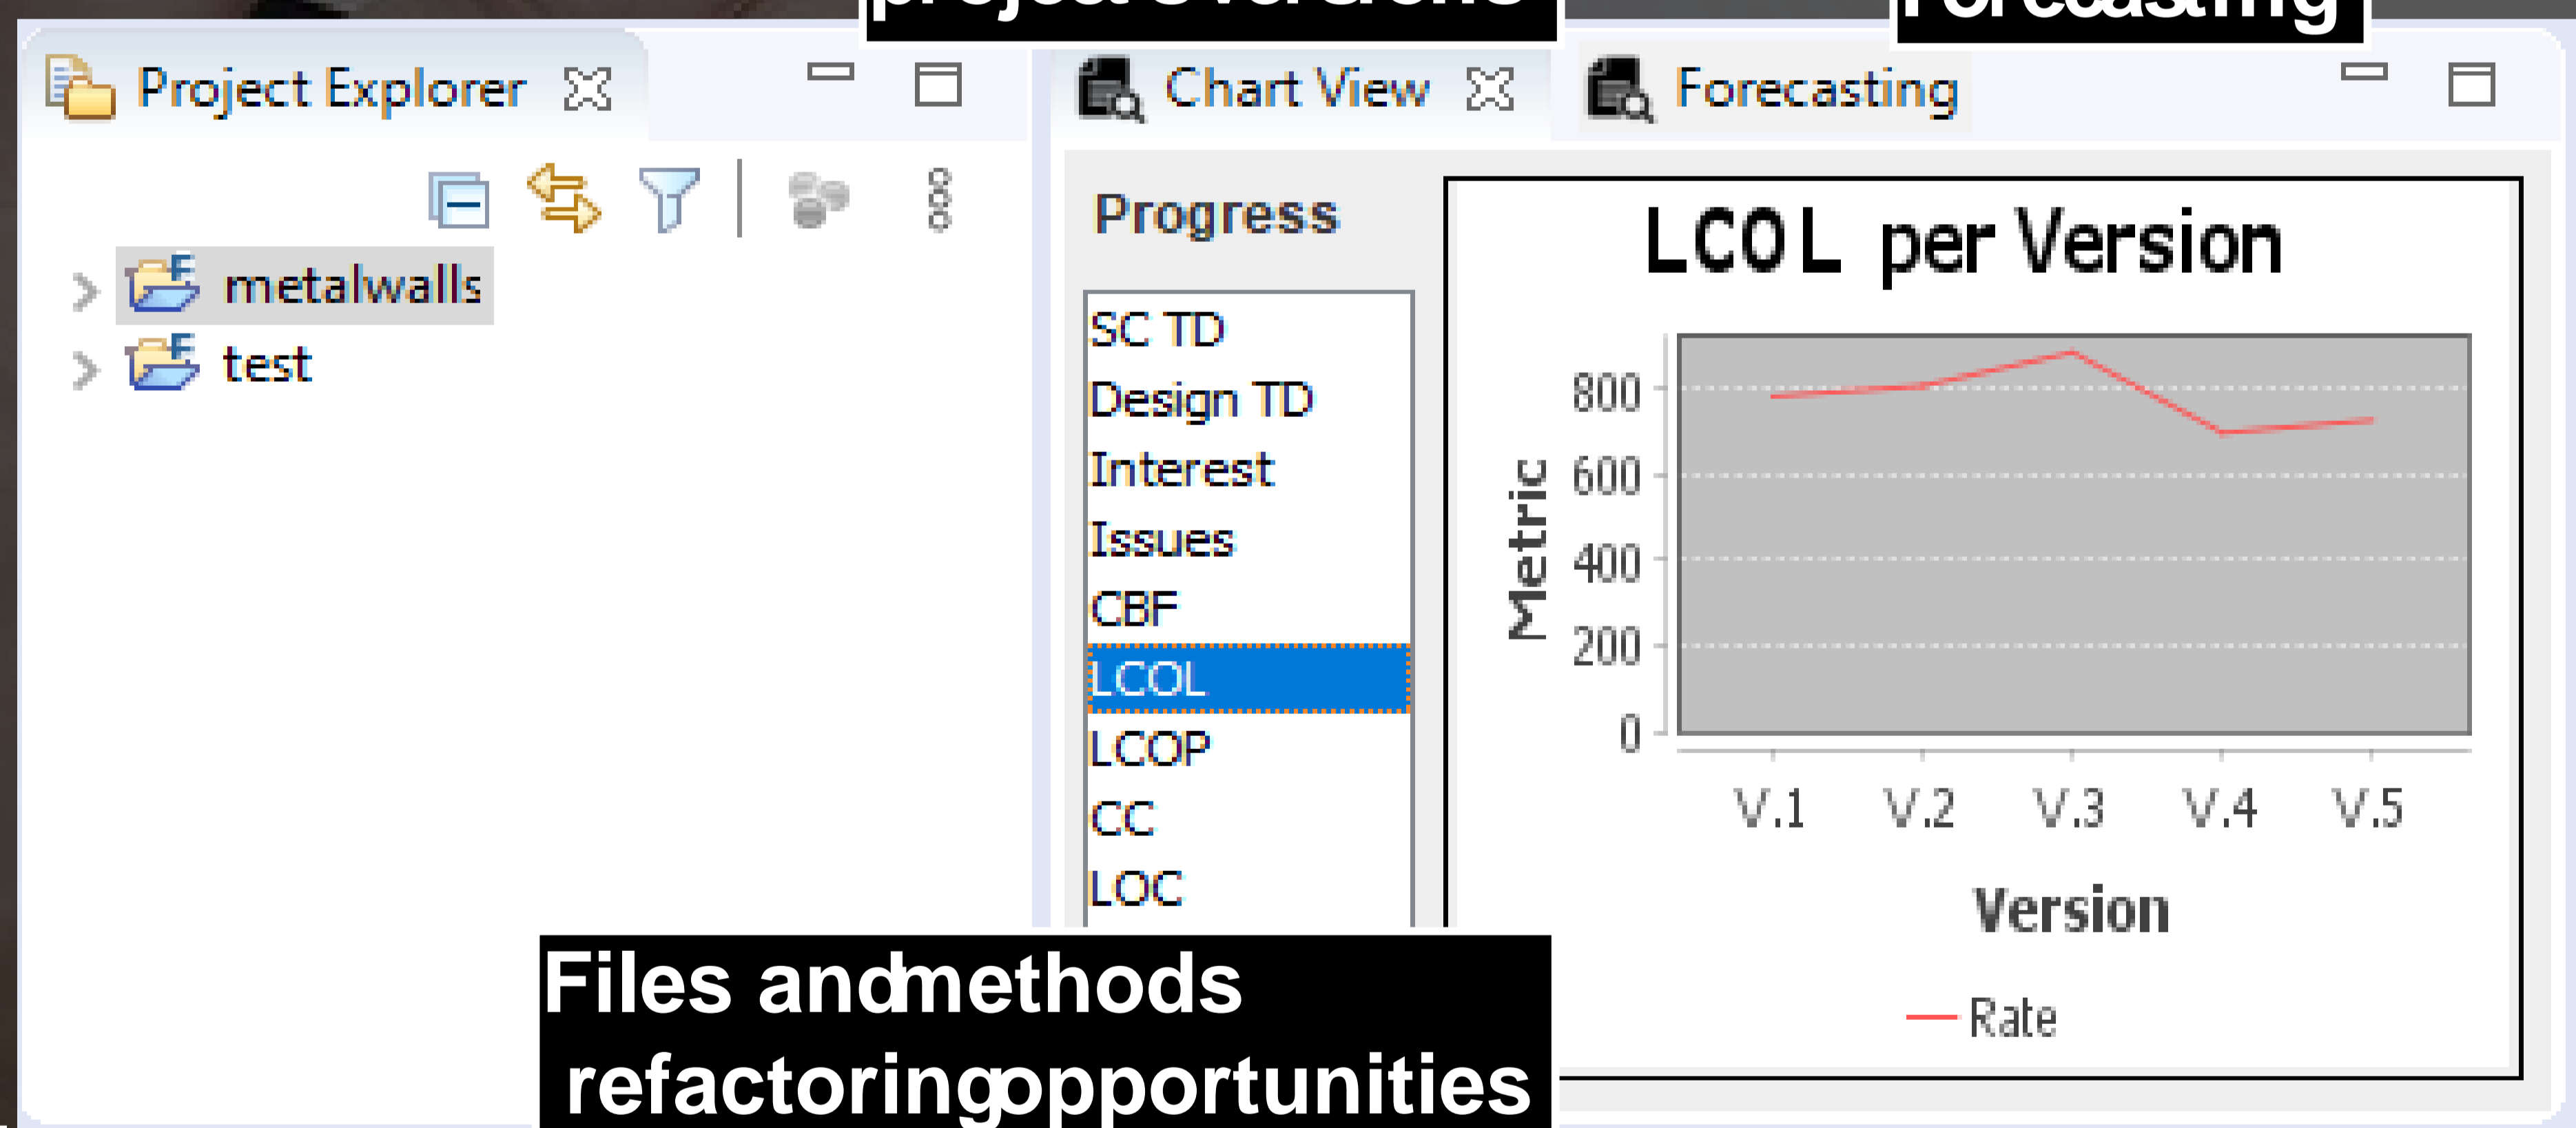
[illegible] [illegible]

Project Explorer

metalwalls
test

Chart View

Forecasting

Progress

SC TD
Design TD
Interest
Issues
CBF
LCOL
LCOP
CC
LOC

LCOL per Version

Metric

800
600
400
200
0

V.1 V.2 V.3 V.4 V.5

Version

Rate

Files andmethods refactoringopportunities